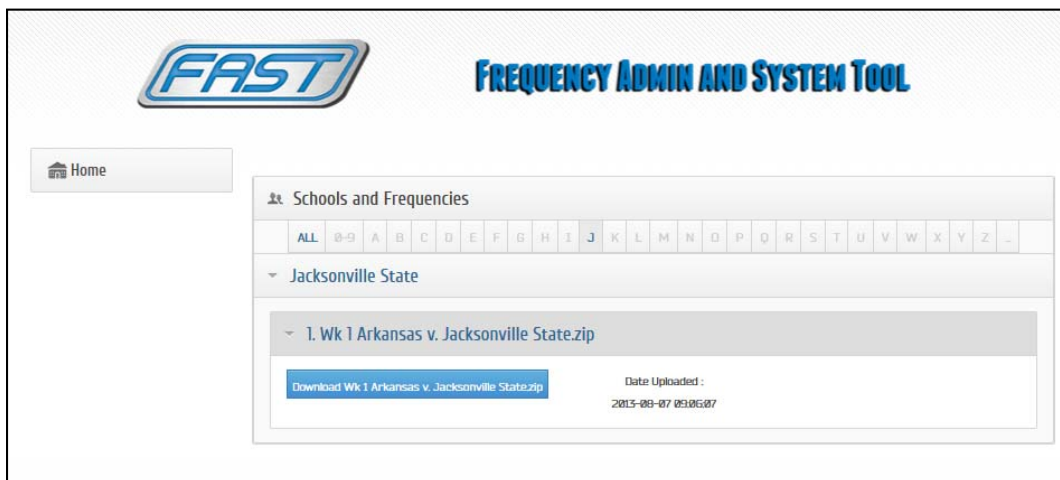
FAST

FREQUENCY ADMIN AND SYSTEM TOOL

Home

Schools and Frequencies

ALL 0-9 A B C D E F G H I J K L M N O P Q R S T U V W X Y Z _

Jacksonville State

1. Wk 1 Arkansas v. Jacksonville State.zip

Download Wk 1 Arkansas v. Jacksonville State.zip

Date Uploaded :
2013-08-07 09:06:07